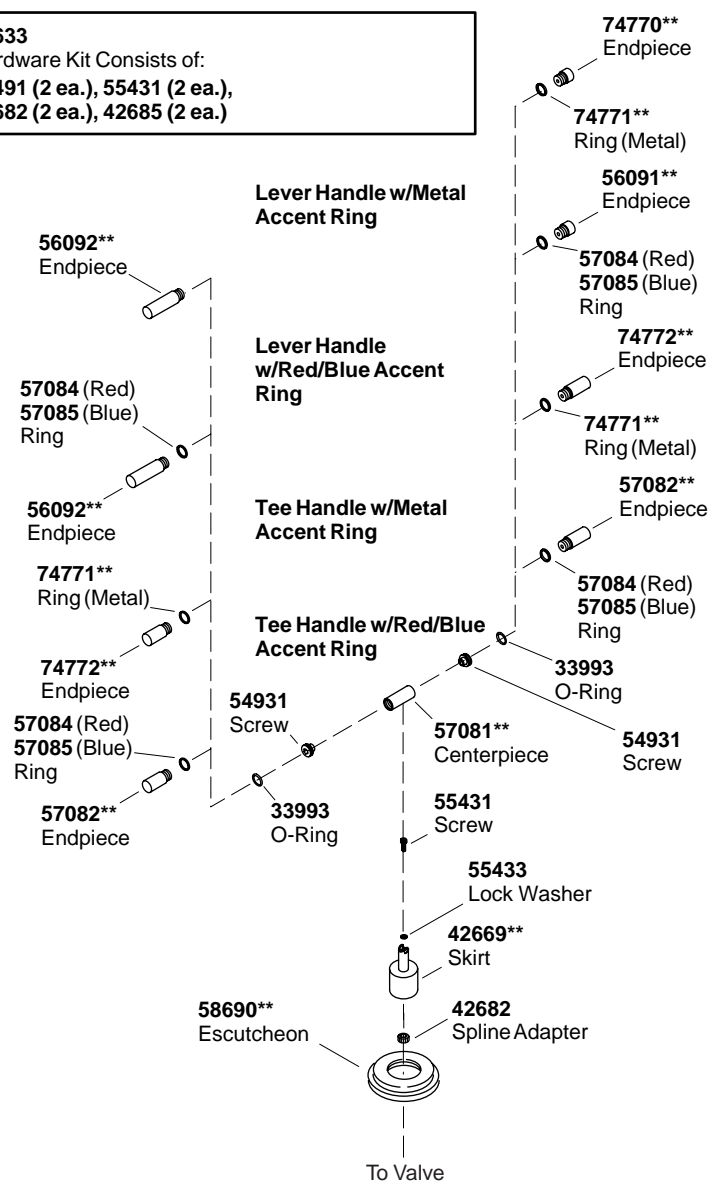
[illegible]633
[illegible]rdware Kit Consists of:
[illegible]491 (2 ea.), 55431 (2 ea.), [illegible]82 (2 ea.), 42685 (2 ea.)

74770**
Endpiece

74771**
Ring (Metal)

56091**
Endpiece

57084 (Red)
57085 (Blue)
Ring

74772**
Endpiece

74771**
Ring (Metal)

57082**
Endpiece

57084 (Red)
57085 (Blue)
Ring

Lever Handle w/Metal Accent Ring

Lever Handle w/Red/Blue Accent Ring

Tee Handle w/Metal Accent Ring

Tee Handle w/Red/Blue Accent Ring

56092**
Endpiece

57084 (Red)
57085 (Blue)
Ring

56092**
Endpiece

74771**
Ring (Metal)

74772**
Endpiece

57084 (Red)
57085 (Blue)
Ring

57082**
Endpiece

54931
Screw

33993
O-Ring

57081**
Centerpiece

33993
O-Ring

54931
Screw

55431
Screw

55433
Lock Washer

42669**
Skirt

58690**
Escutcheon

42682
Spline Adapter

To Valve